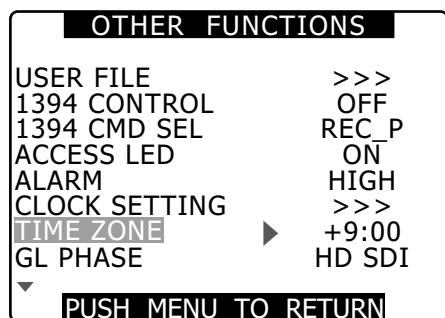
OTHER FUNCTIONS

| | |
|---|---|
| USER FILE | >>> |
| 1394 CONTROL | OFF |
| 1394 CMD SEL | REC_P |
| ACCESS LED | ON |
| ALARM | HIGH |
| CLOCK SETTING | >>> |
| TIME ZONE | +9:00 |
| GL PHASE | HD SDI |

PUSH MENU TO RETURN